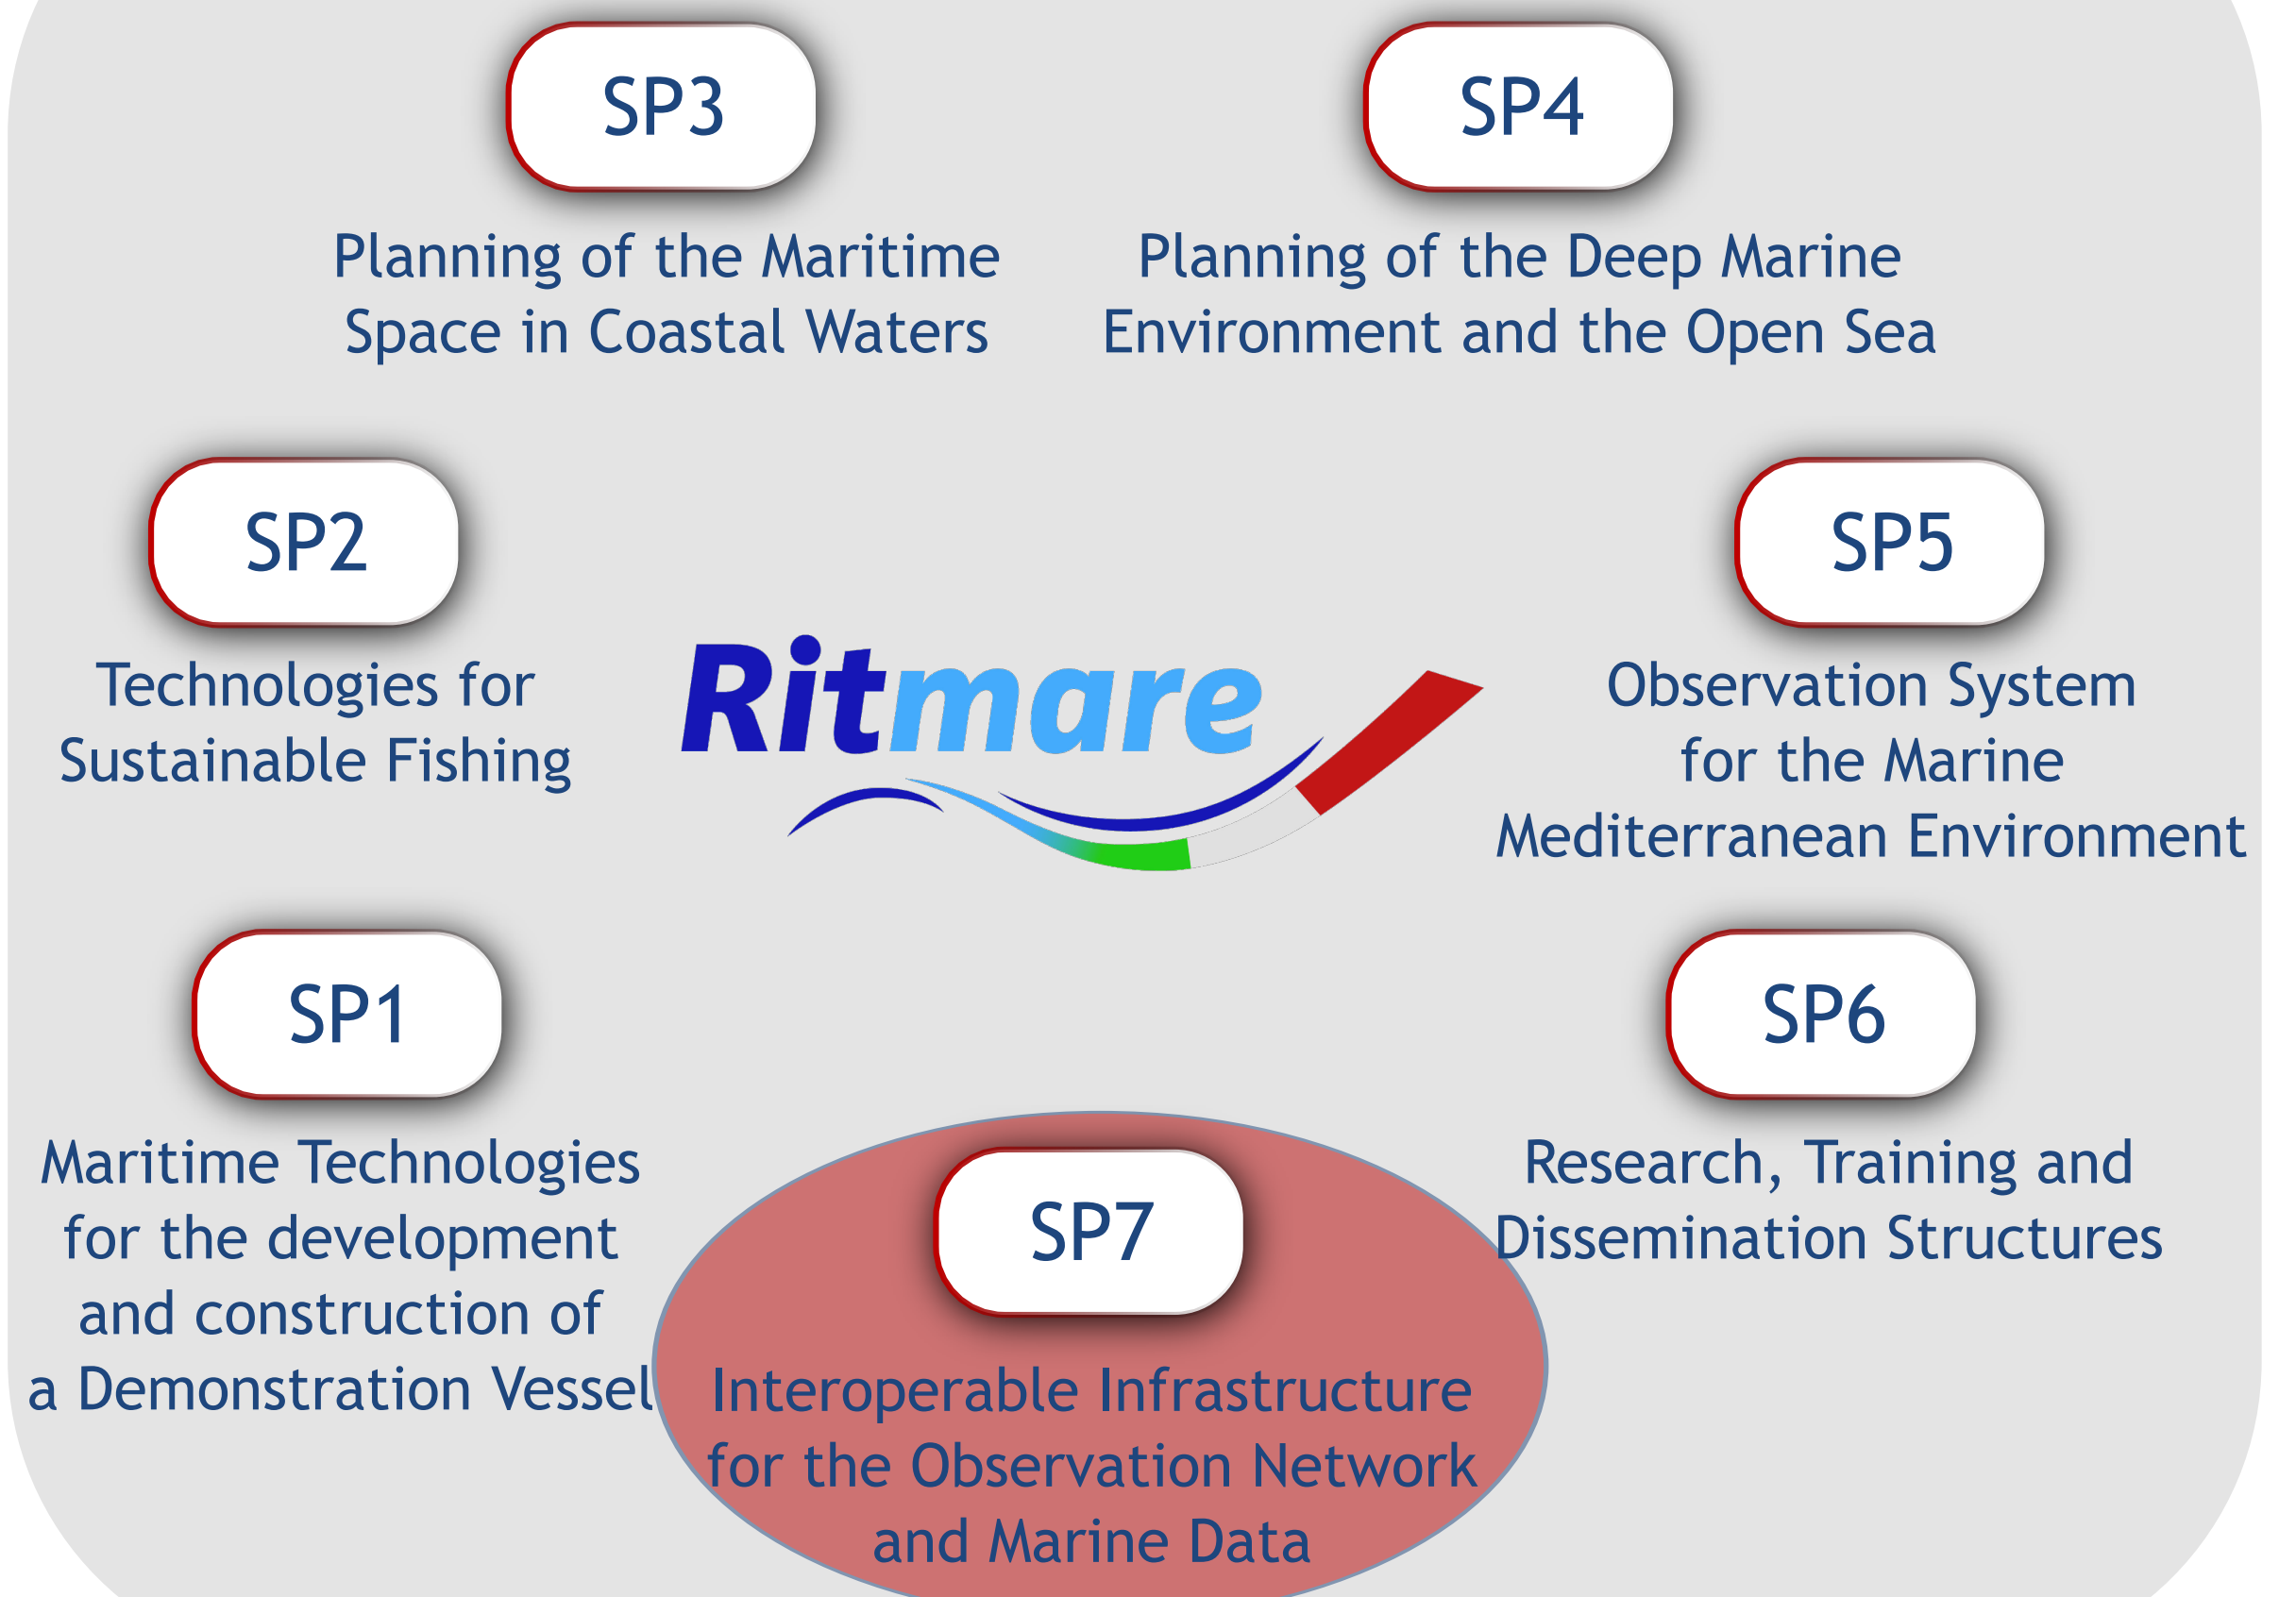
SP3

Planning of the Maritime Space in Coastal Waters

SP4

Planning of the Deep Marine Environment and the Open Sea

SP2

Technologies for Sustainable Fishing

Ritmare

SP5

Observation System for the Marine Mediterranean Environment

SP1

Maritime Technologies for the development and construction of a Demonstration Vessel

SP6

Research, Training and Dissemination Structures

SP7

Interoperable Infrastructure for the Observation Network and Marine Data